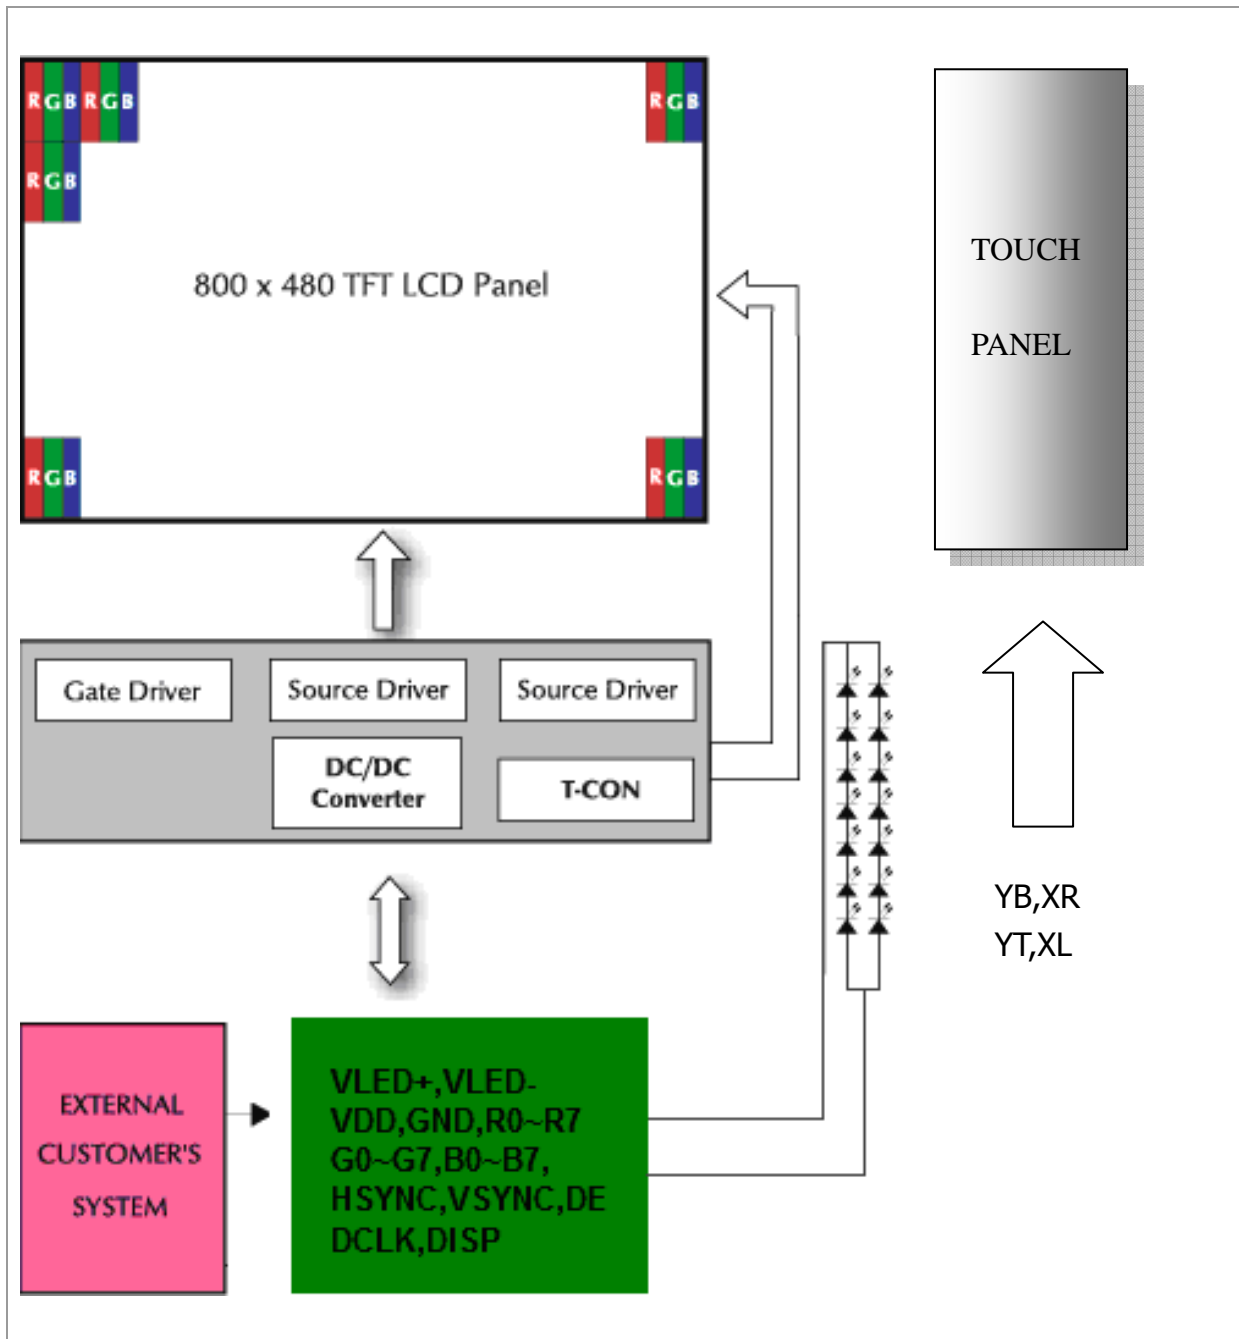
RGB RGB
RGB
RGB
800 x 480 TFT LCD Panel
RGB
RGB

TOUCH

PANEL

Gate Driver
Source Driver
Source Driver
DC/DC Converter
T-CON

YB,XR
YT,XL

EXTERNAL CUSTOMER'S SYSTEM

VLED+,VLED-
VDD,GND,R0~R7
G0~G7,B0~B7,
HSYNC,VSYNC,DE
DCLK,DISP